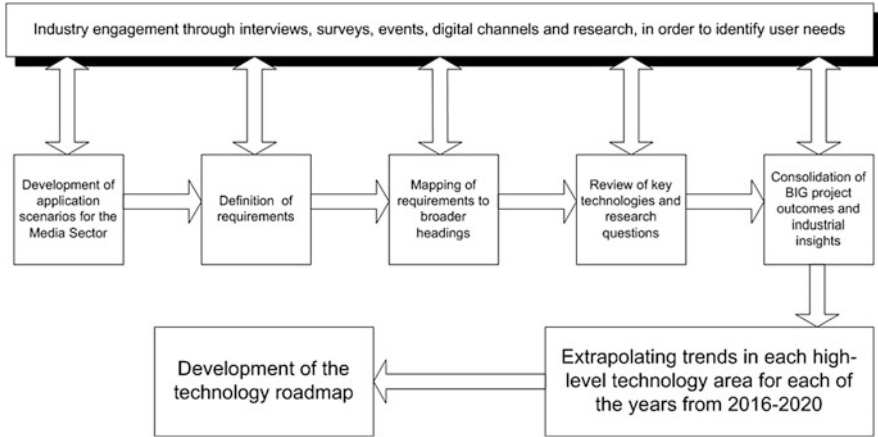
Industry engagement through interviews, surveys, events, digital channels and research, in order to identify user needs

Development of application scenarios for the Media Sector

Definition of requirements

Mapping of requirements to broader headings

Review of key technologies and research questions

Consolidation of BIG project outcomes and industrial insights

Extrapolating trends in each high-level technology area for each of the years from 2016-2020

Development of the technology roadmap